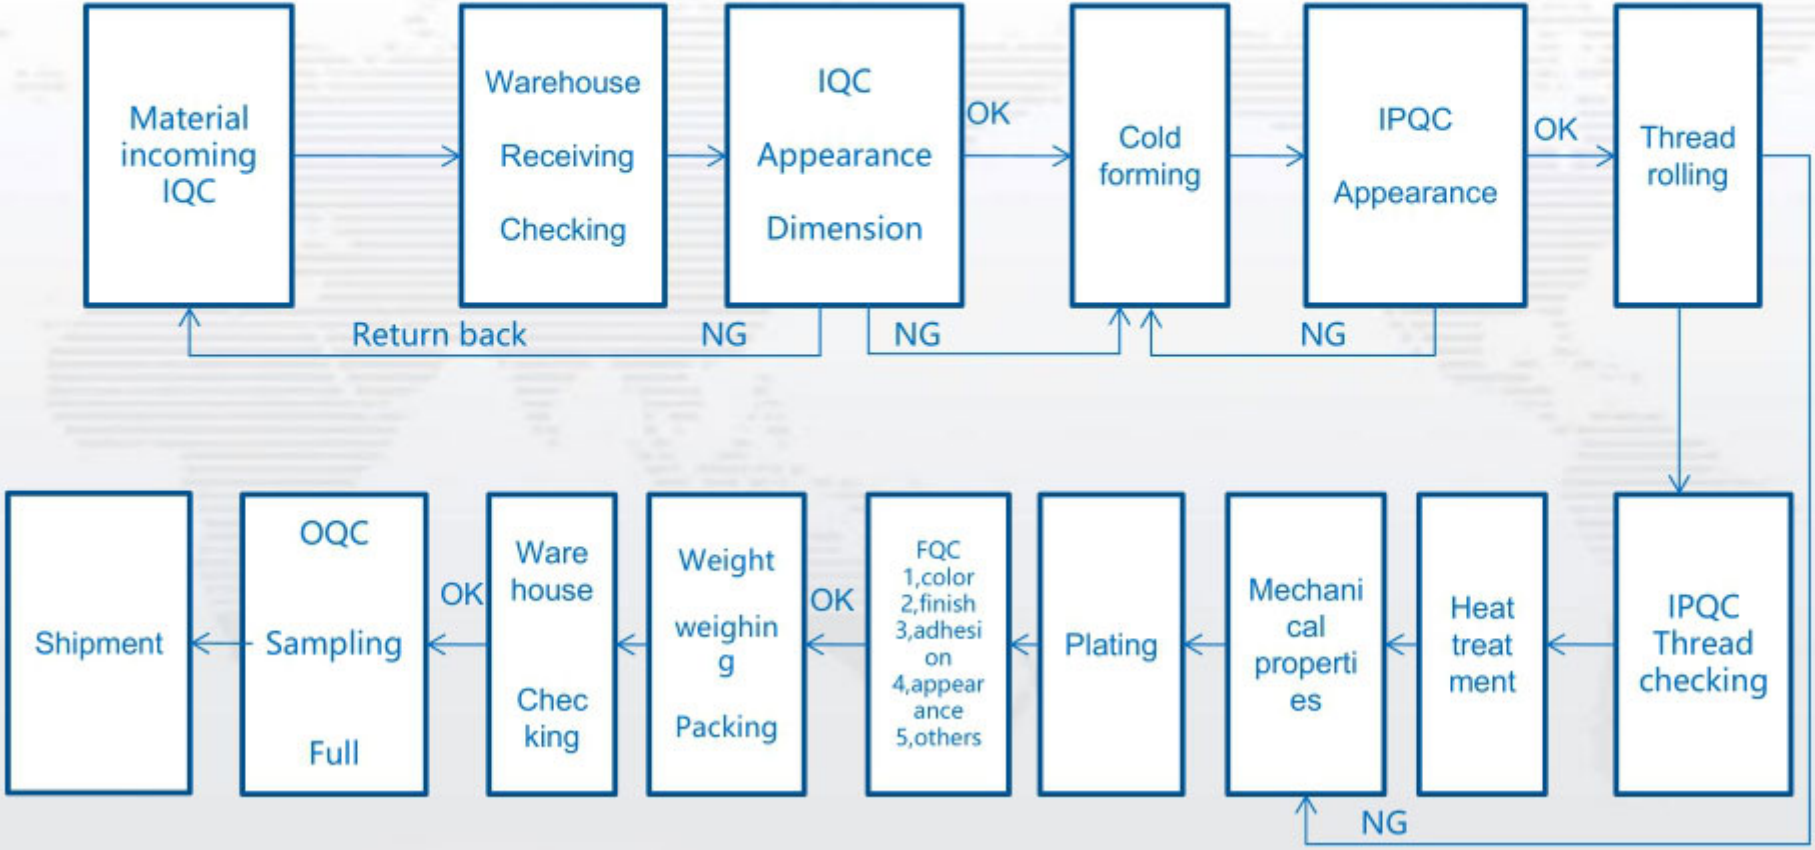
Material incoming IQC

Warehouse

Receiving

Checking

IQC

Appearance

Dimension

OK

Cold forming

IPQC

Appearance

OK

Thread rolling

Return back

NG

NG

NG

Shipment

OQC

Sampling

Full

OK

Ware house

Chec king

Weight

weighin g

Packing

OK

FQC
1,color
2,finish
3,adhesi on
4,appear ance
5,others

Plating

Mechani cal properti es

Heat treat ment

IPQC Thread checking

NG